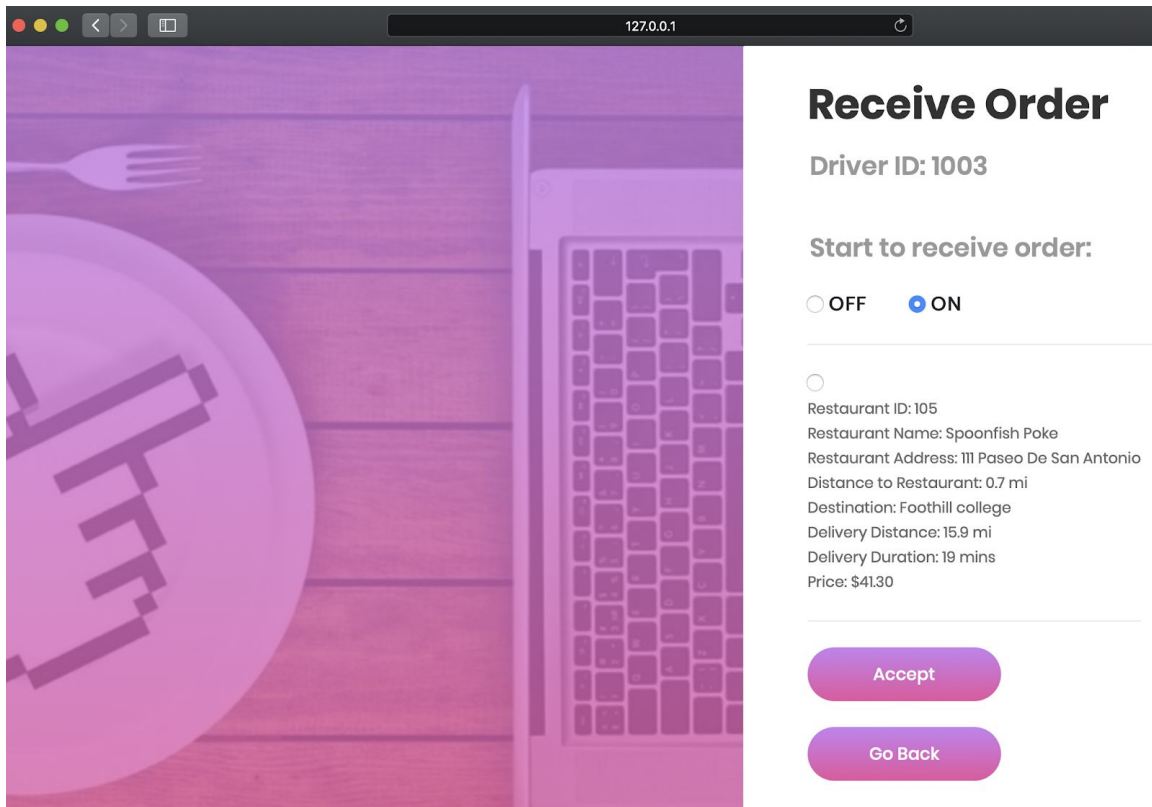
127.0.0.1

Receive Order

Driver ID: 1003

Start to receive order:

OFF ON

Restaurant ID: 105
Restaurant Name: Spoonfish Poke
Restaurant Address: 111 Paseo De San Antonio
Distance to Restaurant: 0.7 mi
Destination: Foothill college
Delivery Distance: 15.9 mi
Delivery Duration: 19 mins
Price: $41.30

Accept

Go Back